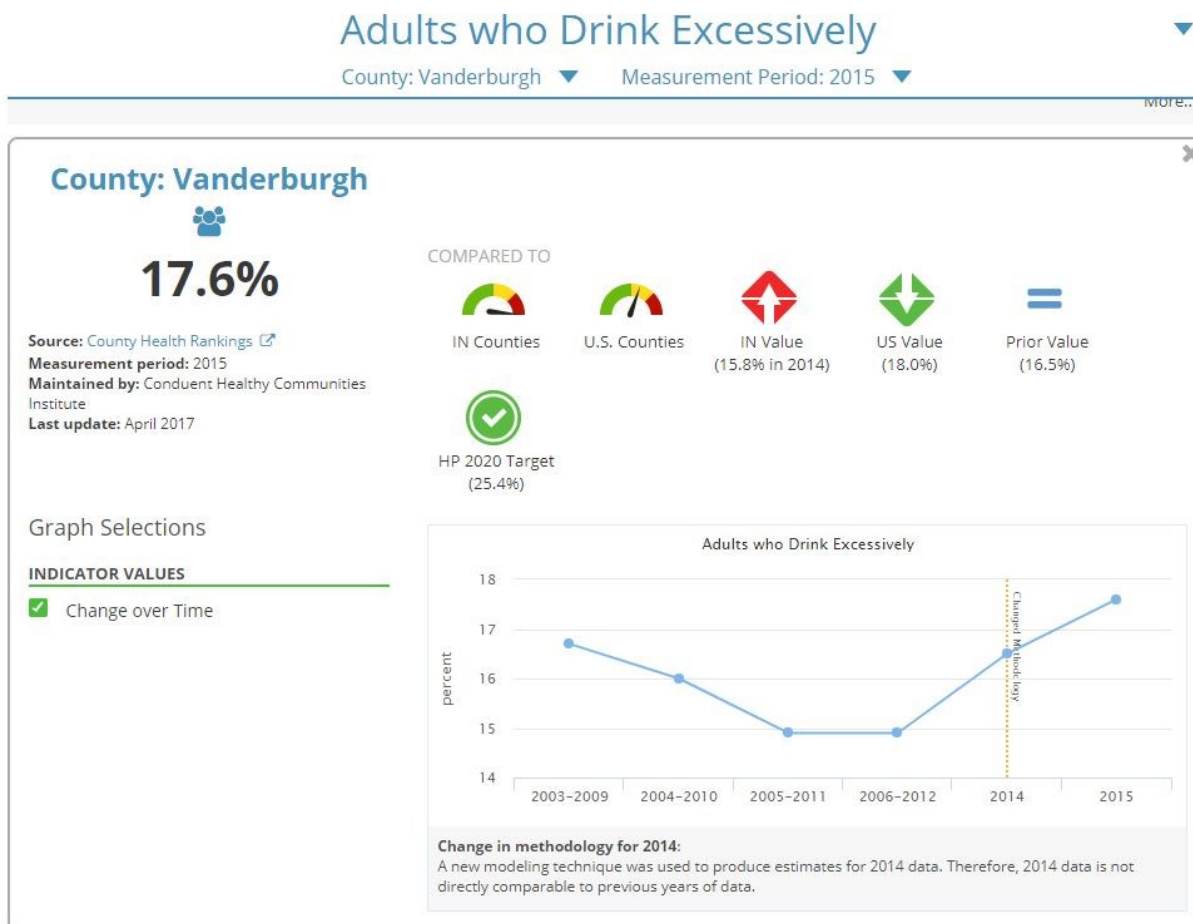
Adults who Drink Excessively

County: Vanderburgh Measurement Period: 2015

More...

County: Vanderburgh

17.6%

Source: County Health Rankings
Measurement period: 2015
Maintained by: Conduent Healthy Communities Institute
Last update: April 2017

COMPARED TO

IN Counties

U.S. Counties

IN Value
(15.8% in 2014)

US Value
(18.0%)

Prior Value
(16.5%)

HP 2020 Target
(25.4%)

Graph Selections

INDICATOR VALUES

Change over Time

Adults who Drink Excessively

| 18 |
| 17 |
| 16 |
| 15 |
| 14 |

percent

Changed Methodology

2003-2009 2004-2010 2005-2011 2006-2012 2014 2015

Change in methodology for 2014:
A new modeling technique was used to produce estimates for 2014 data. Therefore, 2014 data is not directly comparable to previous years of data.